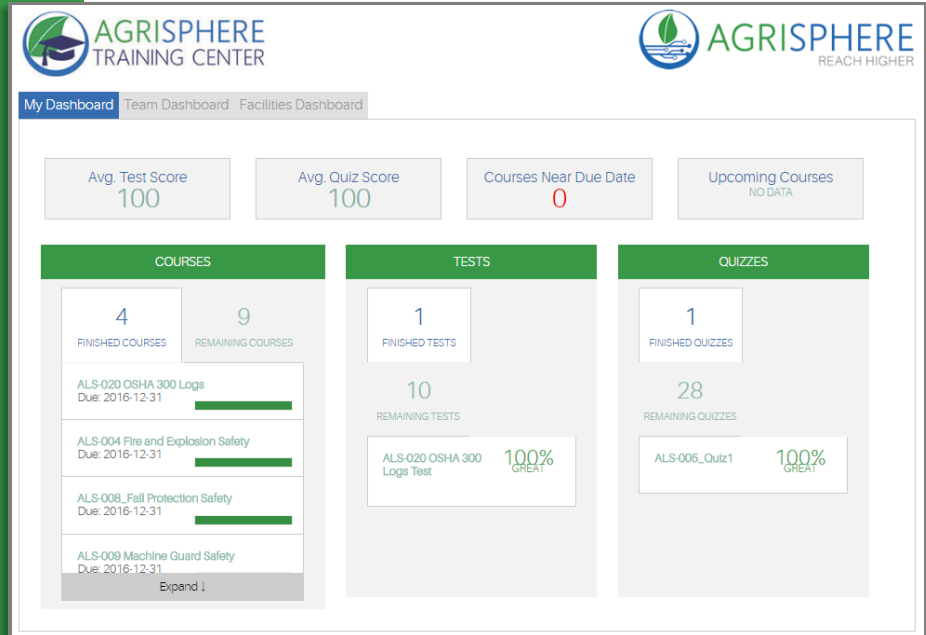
AGRISPHERE
TRAINING CENTER

AGRISPHERE
REACH HIGHER

My Dashboard | Team Dashboard | Facilities Dashboard

Avg. Test Score
100

Avg. Quiz Score
100

Courses Near Due Date
0

Upcoming Courses
NO DATA

COURSES

4
FINISHED COURSES

9
REMAINING COURSES

ALS-020 OSHA 300 Logs
Due: 2016-12-31

ALS-004 Fire and Explosion Safety
Due: 2016-12-31

ALS-008_Fall Protection Safety
Due: 2016-12-31

ALS-009 Machine Guard Safety
Due: 2016-12-31

Expand ↓

TESTS

1
FINISHED TESTS

10
REMAINING TESTS

ALS-020 OSHA 300 Logs Test
100%
GREAT

QUIZZES

1
FINISHED QUIZZES

28
REMAINING QUIZZES

ALS-005_Quiz1
100%
GREAT